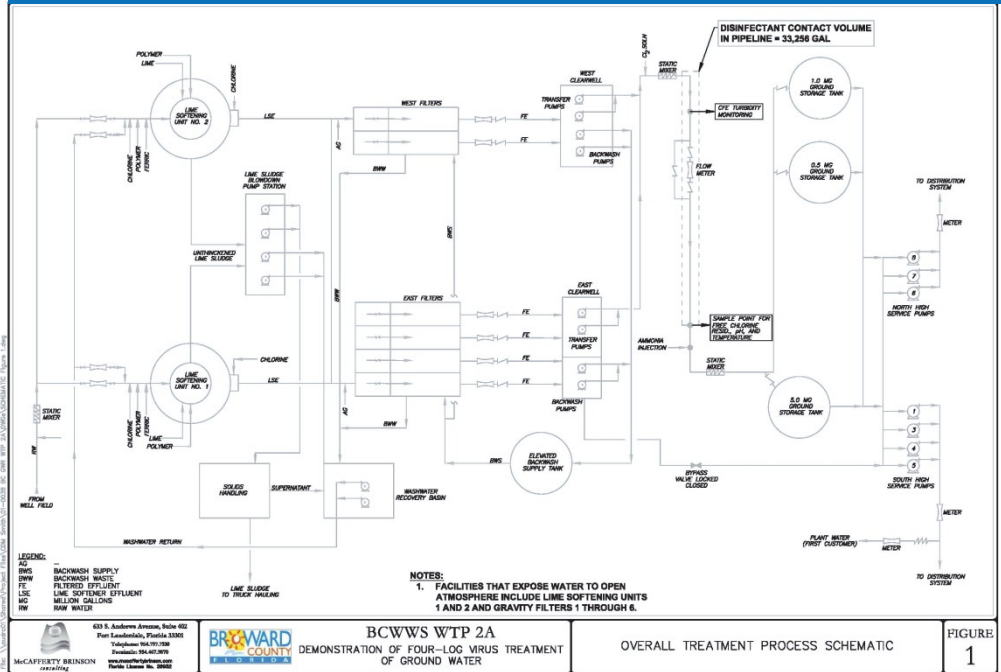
DISINFECTANT CONTACT VOLUME IN PIPELINE = 33,256 GAL

POLYMER
LIME
CHLORINE
LIME SOFTENING UNIT NO. 2
LSE
WEST FILTERS
FE
FE
WEST CLEARWELL
TRANSFER PUMPS
BACKWASH PUMPS
$Cl_2$ SOLN
STATIC MIXER
CFE TURBIDITY MONITORING
FLOW METER
1.0 MG GROUND STORAGE TANK
0.5 MG GROUND STORAGE TANK
TO DISTRIBUTION SYSTEM
METER
CHLORINE
POLYMER
FERRIC
AG
BWW
LIME SLUDGE BLOWDOWN PUMP STATION
UNTHICKENED LIME SLUDGE
BWS
BWW
EAST FILTERS
FE
FE
FE
FE
EAST CLEARWELL
TRANSFER PUMPS
BACKWASH PUMPS
SAMPLE POINT FOR FREE CHLORINE RESID., pH, AND TEMPERATURE
AMMONIA INJECTION
STATIC MIXER
6
7
8
NORTH HIGH SERVICE PUMPS
CHLORINE
LIME SOFTENING UNIT NO. 1
LSE
STATIC MIXER
CHLORINE
POLYMER
FERRIC
LIME
POLYMER
AG
BWW
5.0 MG GROUND STORAGE TANK
1
2
3
4
5
SOUTH HIGH SERVICE PUMPS
RW
FROM WELL FIELD
SOLIDS HANDLING
SUPERNATANT
WASHWATER RECOVERY BASIN
BWS
ELEVATED BACKWASH SUPPLY TANK
BYPASS VALVE LOCKED CLOSED
WASHWATER RETURN
PLANT WATER (FIRST CUSTOMER)
METER
TO DISTRIBUTION SYSTEM
LIME SLUDGE TO TRUCK HAULING

LEGEND:
AG —
BWS BACKWASH SUPPLY
BWW BACKWASH WASTE
FE FILTERED EFFLUENT
LSE LIME SOFTENER EFFLUENT
MG MILLION GALLONS
RW RAW WATER

NOTES:
1. FACILITIES THAT EXPOSE WATER TO OPEN ATMOSPHERE INCLUDE LIME SOFTENING UNITS 1 AND 2 AND GRAVITY FILTERS 1 THROUGH 6.

McCAFFERTY BRINSON consulting
633 S. Andrews Avenue, Suite 402
Fort Lauderdale, Florida 33301
Telephone: 954.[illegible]
Facsimile: 954.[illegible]
www.mccaffertybrinson.com
Florida License No. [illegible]

BROWARD COUNTY FLORIDA

BCWWS WTP 2A
DEMONSTRATION OF FOUR-LOG VIRUS TREATMENT OF GROUND WATER

OVERALL TREATMENT PROCESS SCHEMATIC

FIGURE
1